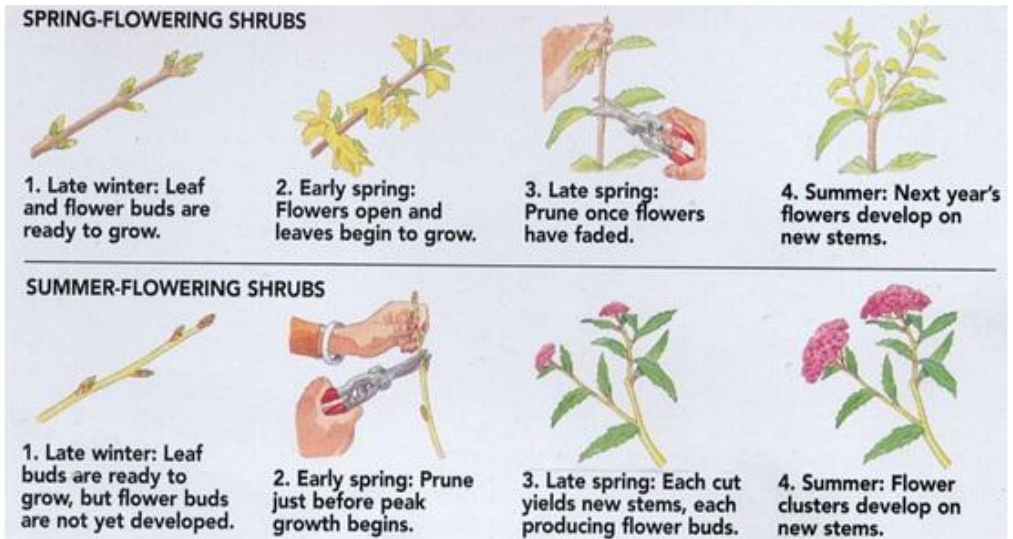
SPRING-FLOWERING SHRUBS

1. Late winter: Leaf and flower buds are ready to grow.

2. Early spring: Flowers open and leaves begin to grow.

3. Late spring: Prune once flowers have faded.

4. Summer: Next year's flowers develop on new stems.

SUMMER-FLOWERING SHRUBS

1. Late winter: Leaf buds are ready to grow, but flower buds are not yet developed.

2. Early spring: Prune just before peak growth begins.

3. Late spring: Each cut yields new stems, each producing flower buds.

4. Summer: Flower clusters develop on new stems.